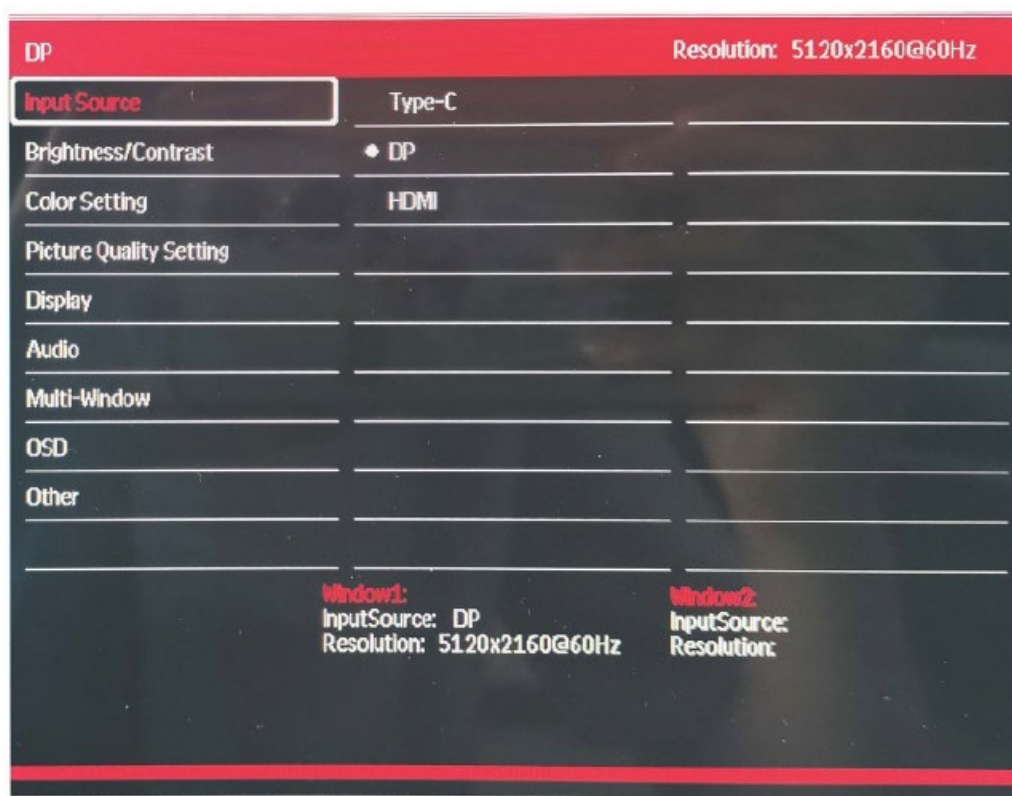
DP

Resolution: 5120x2160@60Hz

Input Source

Brightness/Contrast

Color Setting

Picture Quality Setting

Display

Audio

Multi-Window

OSD

Other

Type-C

• DP

HDMI

Window1:
InputSource: DP
Resolution: 5120x2160@60Hz

Window2:
InputSource:
Resolution: